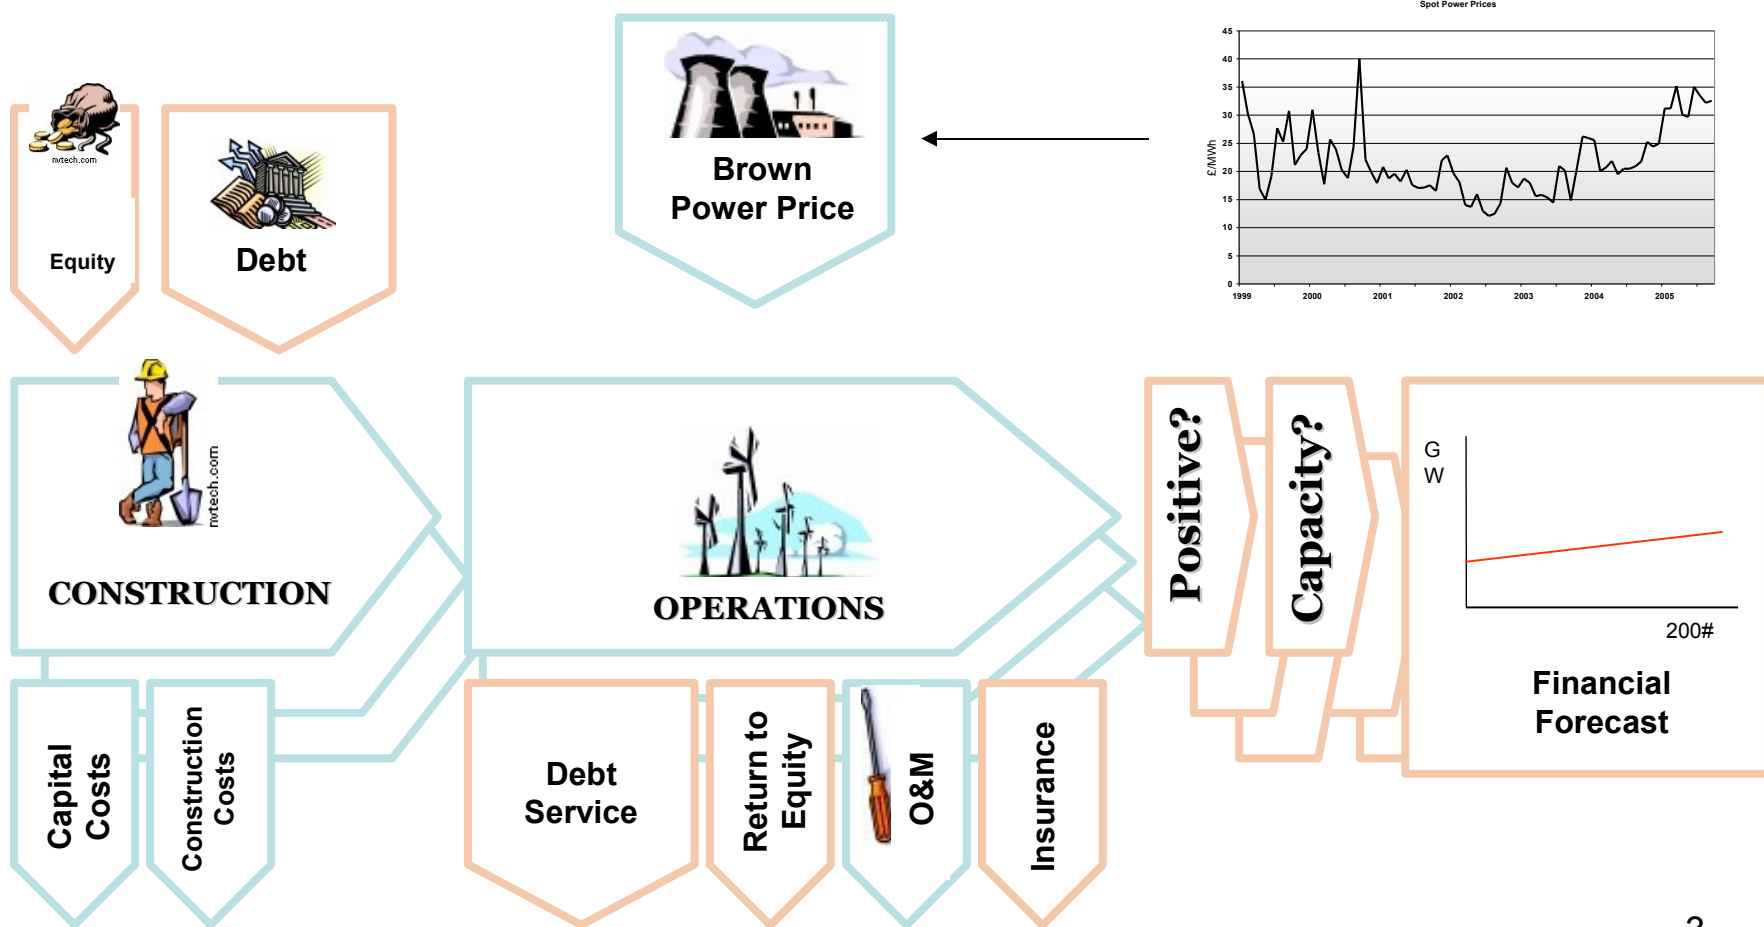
nvtech.com

Equity

Debt

Brown Power Price

Spot Power Prices

45
40
35
30
25
20
15
10
5
0

£/MWh

1999 2000 2001 2002 2003 2004 2005

nvtech.com

CONSTRUCTION

OPERATIONS

Positive?

Capacity?

G
W

200#

Financial Forecast

Capital Costs

Construction Costs

Debt Service

Return to Equity

O&M

Insurance

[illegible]